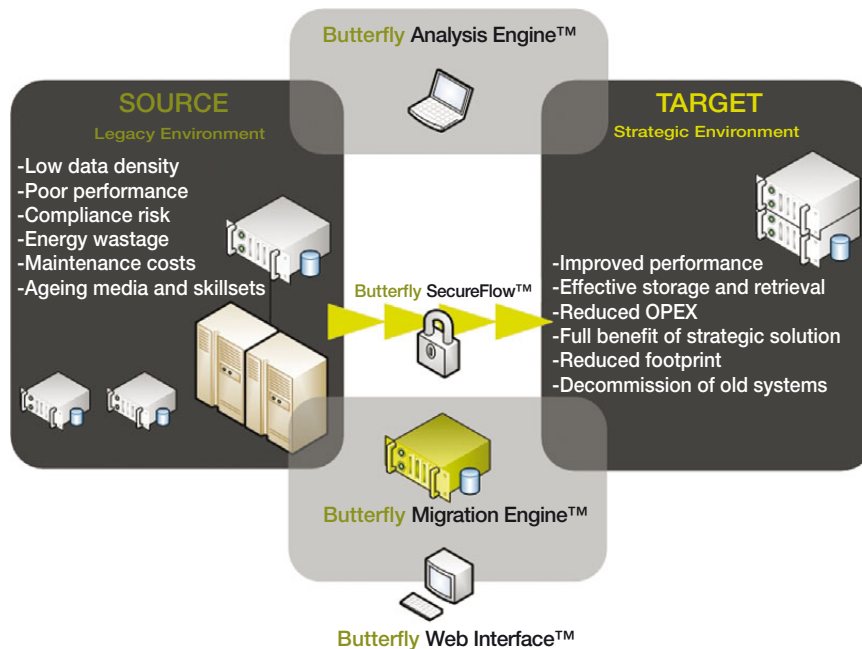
Butterfly Analysis Engine™

SOURCE
Legacy Environment

-Low data density
-Poor performance
-Compliance risk
-Energy wastage
-Maintenance costs
-Ageing media and skillsets

TARGET
Strategic Environment

-Improved performance
-Effective storage and retrieval
-Reduced OPEX
-Full benefit of strategic solution
-Reduced footprint
-Decommission of old systems

Butterfly SecureFlow™

Butterfly Migration Engine™

Butterfly Web Interface™